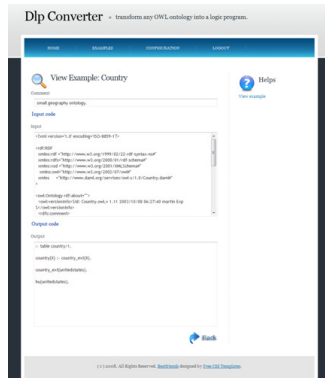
Dlp Converter · transform any OWL ontology into a logic program.

HOME EXAMPLES CONFIGURATION LOGOUT

View Example: Country

Comment

small geography ontology.

Input code

Input

<?xml version="1.0" encoding="ISO-8859-1"?>

<rdf:RDF
xmlns:rdf ="http://www.w3.org/1999/02/22-rdf-syntax-ns#"
xmlns:rdfs="http://www.w3.org/2000/01/rdf-schema#"
xmlns:xsd ="http://www.w3.org/2001/XMLSchema#"
xmlns:owl ="http://www.w3.org/2002/07/owl#"
xmlns ="http://www.daml.org/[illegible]/owl/v1.1/Country.daml#"
>

<owl:Ontology rdf:about="">
<owl:versionInfo>$Id: Country.owl,v 1.1 2003/10/08 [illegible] martin Exp $</owl:versionInfo>
<rdfs:comment>

Output code

Output

:- table country/1.

country(X) :- country_en(X).

country_en(GerMoStates).

ha(GerMoStates).

Back

Helps

View example

(c) 2008. All Rights Reserved. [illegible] designed by Free CSS Templates.